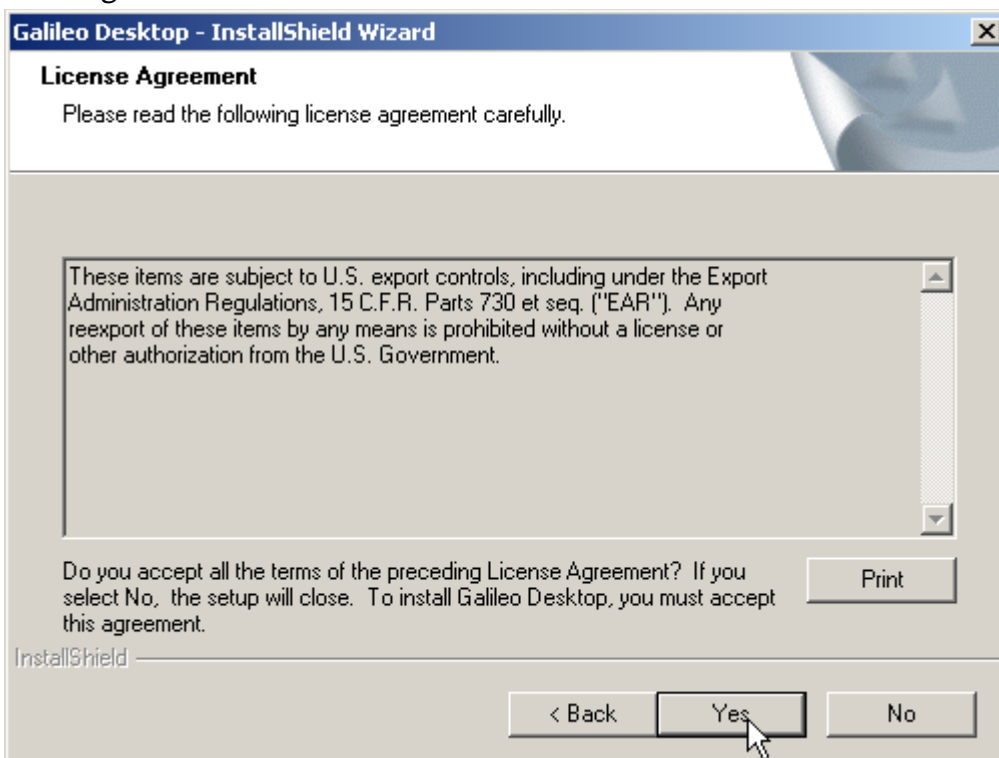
Galileo Desktop - InstallShield Wizard

License Agreement

Please read the following license agreement carefully.

These items are subject to U.S. export controls, including under the Export Administration Regulations, 15 C.F.R. Parts 730 et seq. ("EAR"). Any reexport of these items by any means is prohibited without a license or other authorization from the U.S. Government.

Do you accept all the terms of the preceding License Agreement? If you select No, the setup will close. To install Galileo Desktop, you must accept this agreement.

Print

InstallShield

< Back

Yes

No